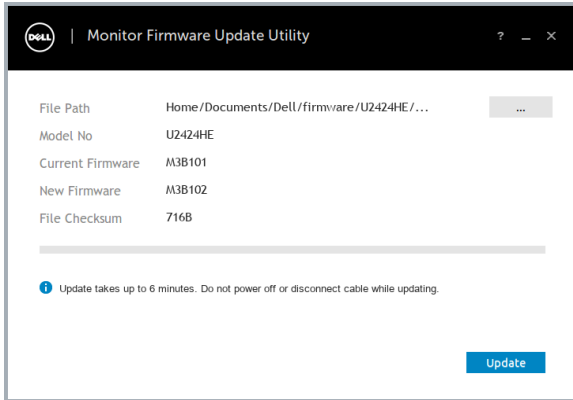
DELL | Monitor Firmware Update Utility ? _ ×

File Path Home/Documents/Dell/firmware/U2424HE/... ...
Model No U2424HE
Current Firmware M3B101
New Firmware M3B102
File Checksum 716B

Update takes up to 6 minutes. Do not power off or disconnect cable while updating.

Update